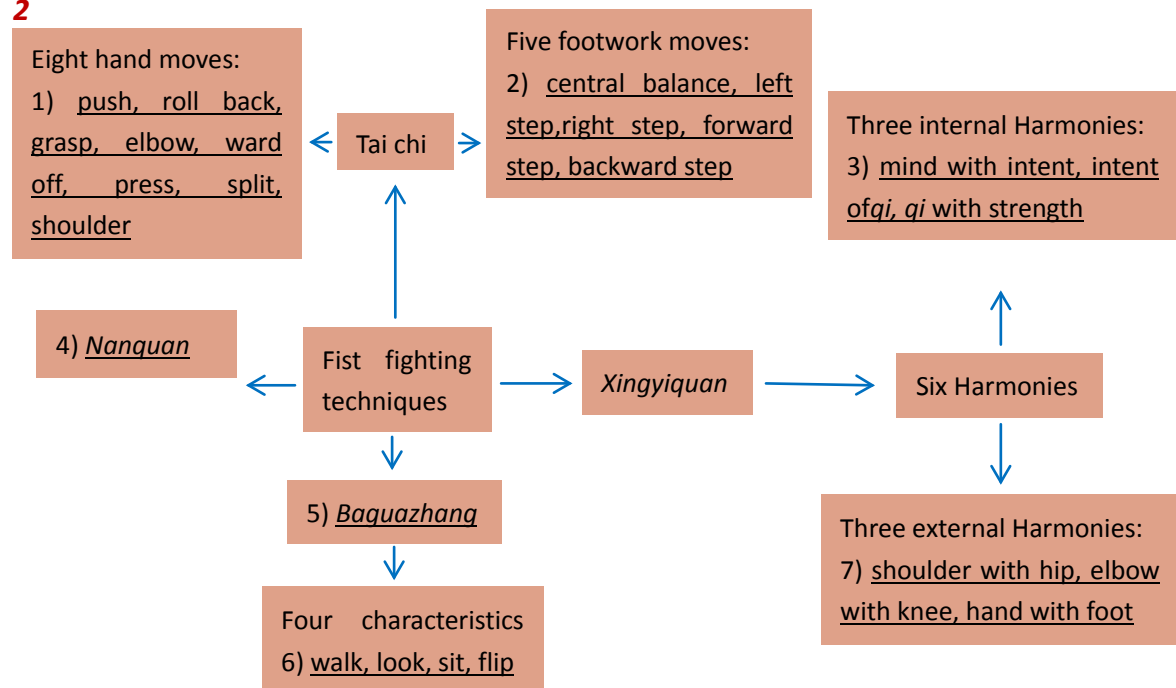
2

Eight hand moves:
1) push, roll back, grasp, elbow, ward off, press, split, shoulder

Tai chi

Five footwork moves:
2) central balance, left step,right step, forward step, backward step

Three internal Harmonies:
3) mind with intent, intent of*qi, qi* with strength

4) *Nanquan*

Fist fighting techniques

*Xingyiquan*

Six Harmonies

5) *Baguazhang*

Four characteristics
6) walk, look, sit, flip

Three external Harmonies:
7) shoulder with hip, elbow with knee, hand with foot